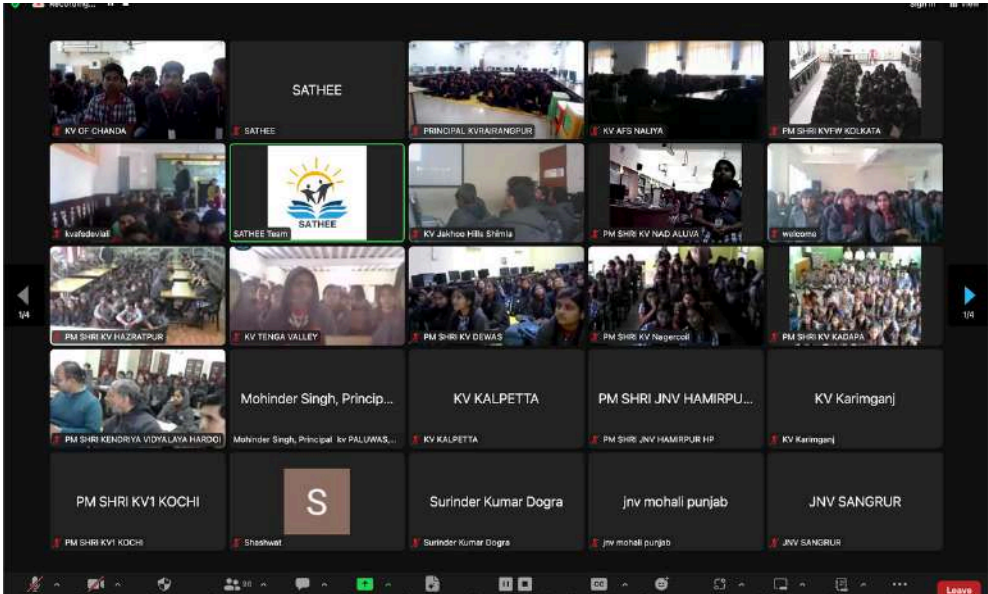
Recording...

KV OF CHANDA
SATHEE
SATHEE
PRINCIPAL KVRAIRANGPUR
KV AFS NALIYA
PM SHRI KVFW KOLKATA
kvafsdeviali
SATHEE
SATHEE Team
KV Jakhoo Hills Shimla
PM SHRI KV NAD ALUVA
welcome
PM SHRI KV HAZRATPUR
KV TENGA VALLEY
PM SHRI KV DEWAS
PM SHRI KV Nagercoil
PM SHRI KV KADAPA
PM SHRI KENDRIYA VIDYALAYA HARDOI
Mohinder Singh, Princip...
Mohinder Singh, Principal kv PALUWAS,...
KV KALPETTA
KV KALPETTA
PM SHRI JNV HAMIRPU...
PM SHRI JNV HAMIRPUR HP
KV Karimganj
KV Karimganj
PM SHRI KV1 KOCHI
PM SHRI KV1 KOCHI
S
Shashwat
Surinder Kumar Dogra
Surinder Kumar Dogra
jnv mohali punjab
jnv mohali punjab
JNV SANGRUR
JNV SANGRUR
1/4
1/4
Leave